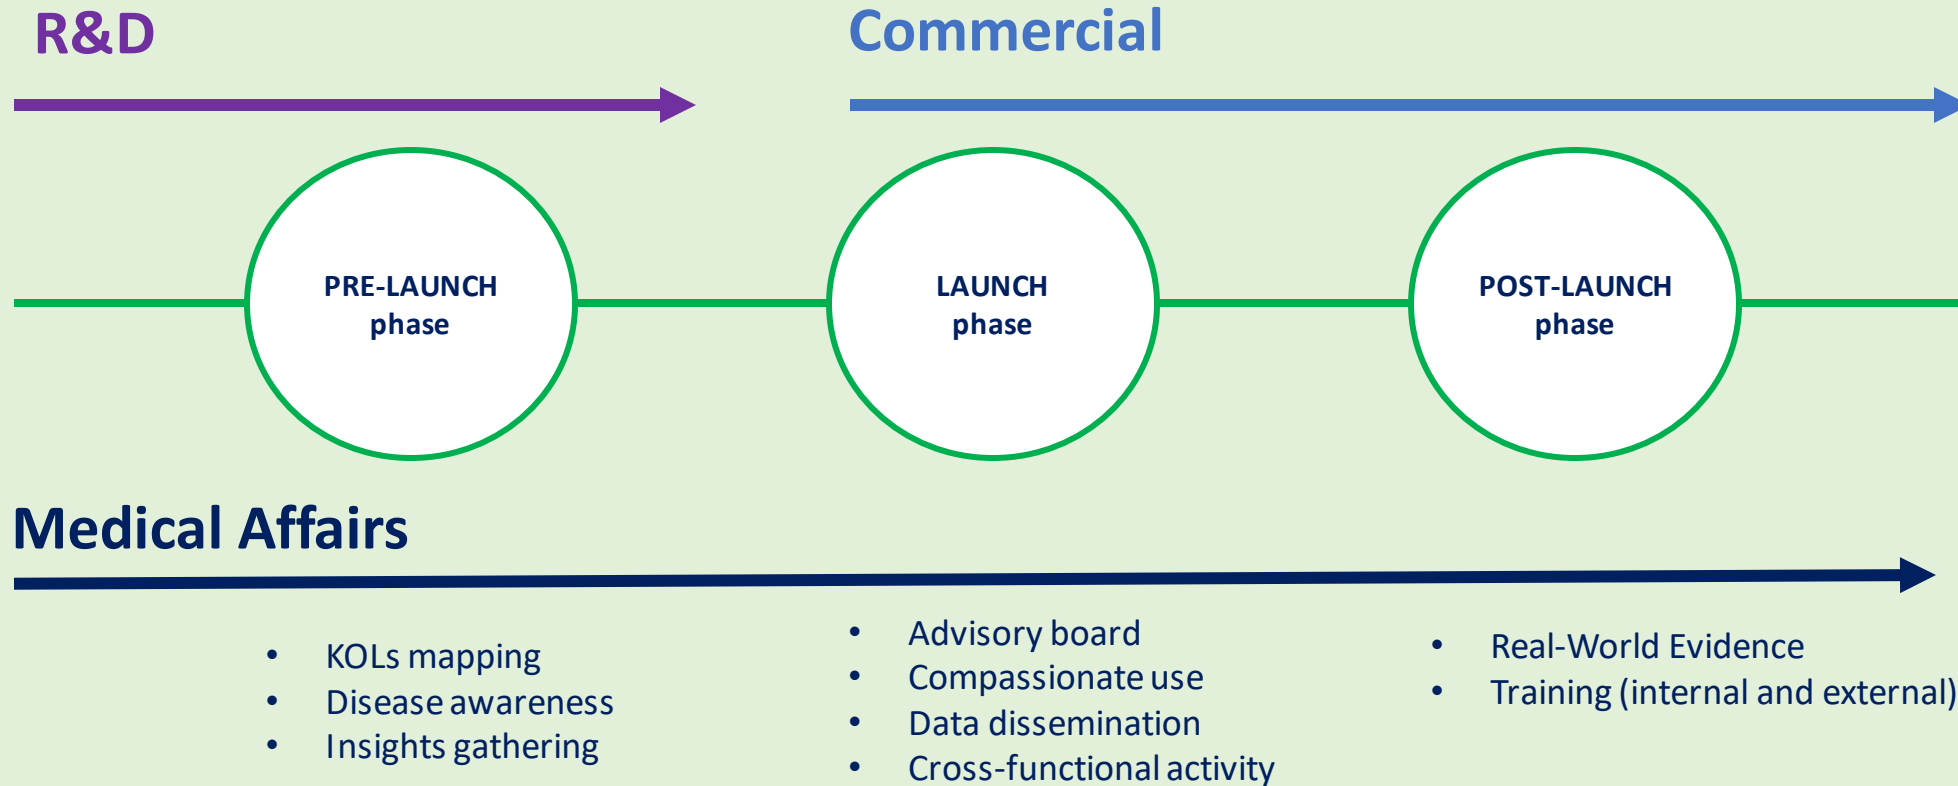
R&D

Commercial

PRE-LAUNCH phase

LAUNCH phase

POST-LAUNCH phase

Medical Affairs

- KOLs mapping
- Disease awareness
- Insights gathering

- Advisory board
- Compassionate use
- Data dissemination
- Cross-functional activity

- Real-World Evidence
- Training (internal and external)